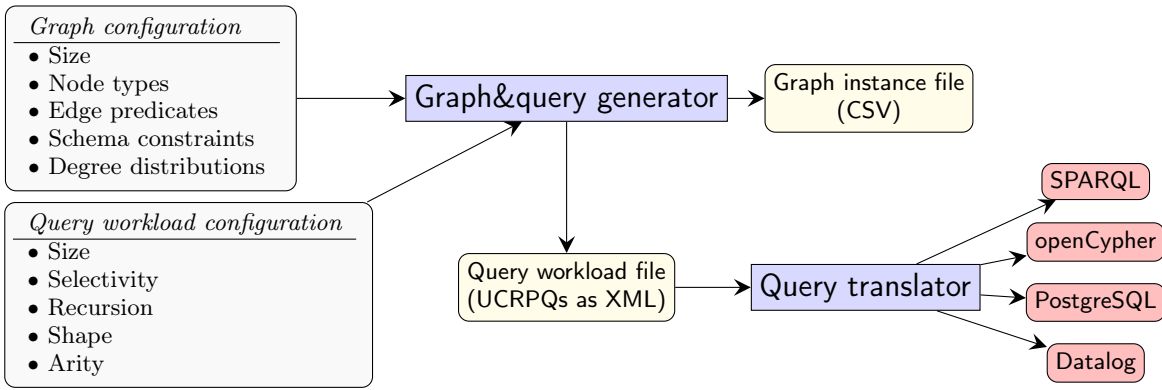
*Graph configuration*

• Size
• Node types
• Edge predicates
• Schema constraints
• Degree distributions

Graph&query generator

Graph instance file (CSV)

*Query workload configuration*

• Size
• Selectivity
• Recursion
• Shape
• Arity

Query workload file (UCRPQs as XML)

Query translator

SPARQL

openCypher

PostgreSQL

Datalog